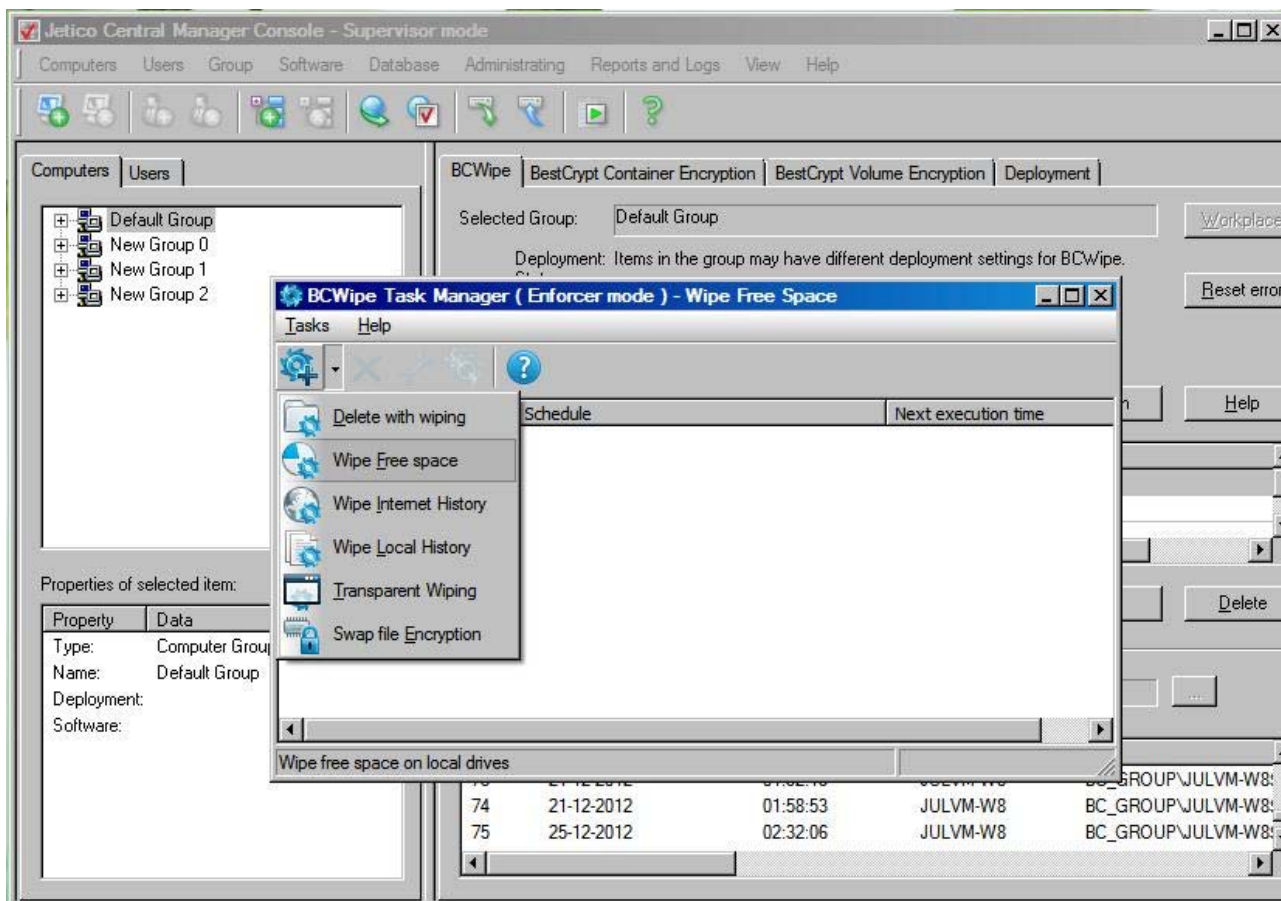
Jetico Central Manager Console - Supervisor mode

Computers Users Group Software Database Administrating Reports and Logs View Help

Computers | Users

Default Group
New Group 0
New Group 1
New Group 2

Properties of selected item:

| Property | Data |
|---|---|
| Type: | Computer Grou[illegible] |
| Name: | Default Group |
| Deployment: | |
| Software: | |

BCWipe | BestCrypt Container Encryption | BestCrypt Volume Encryption | Deployment

Selected Group: Default Group

Workplace

Deployment: Items in the group may have different deployment settings for BCWipe.

Reset error

Help

Delete

...

| | | | | |
|---|---|---|---|---|
| 74 | 21-12-2012 | 01:58:53 | JULVM-W8 | BC_GROUP\JULVM-W8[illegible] |
| 75 | 25-12-2012 | 02:32:06 | JULVM-W8 | BC_GROUP\JULVM-W8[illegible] |

BCWipe Task Manager ( Enforcer mode ) - Wipe Free Space

Tasks Help

Schedule | Next execution time

Delete with wiping
Wipe Free space
Wipe Internet History
Wipe Local History
Transparent Wiping
Swap file Encryption

Wipe free space on local drives